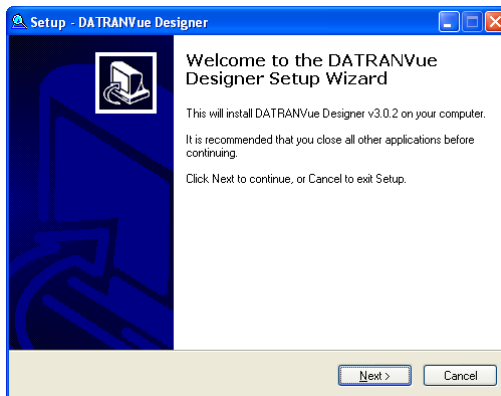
Setup - DATRANVue Designer

Welcome to the DATRANVue Designer Setup Wizard

This will install DATRANVue Designer v3.0.2 on your computer.

It is recommended that you close all other applications before continuing.

Click Next to continue, or Cancel to exit Setup.

Next >

Cancel